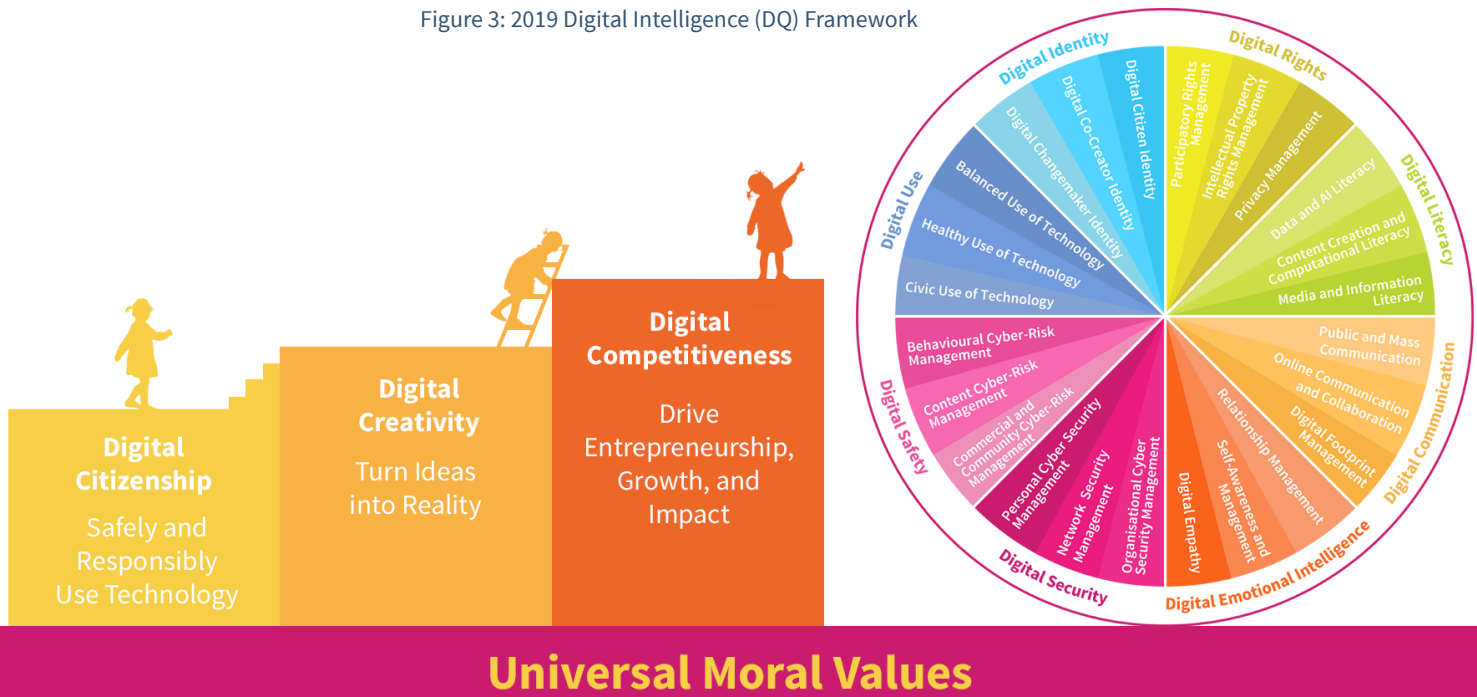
Figure 3: 2019 Digital Intelligence (DQ) Framework

Digital Citizenship
Safely and Responsibly Use Technology

Digital Creativity
Turn Ideas into Reality

Digital Competitiveness
Drive Entrepreneurship, Growth, and Impact

Digital Identity
Digital Citizen Identity
Digital Co-Creator Identity
Digital Changemaker Identity

Digital Rights
Participatory Rights Management
Intellectual Property Rights Management
Privacy Management

Digital Literacy
Data and AI Literacy
Content Creation and Computational Literacy
Media and Information Literacy

Digital Communication
Public and Mass Communication
Online Communication and Collaboration
Digital Footprint Management

Digital Emotional Intelligence
Relationship Management
Self-Awareness and Management
Digital Empathy

Digital Security
Organisational Cyber Security Management
Network Security Management
Personal Cyber Security Management

Digital Safety
Commercial and Community Cyber-Risk Management
Content Cyber-Risk Management
Behavioural Cyber-Risk Management

Digital Use
Civic Use of Technology
Healthy Use of Technology
Balanced Use of Technology

Universal Moral Values